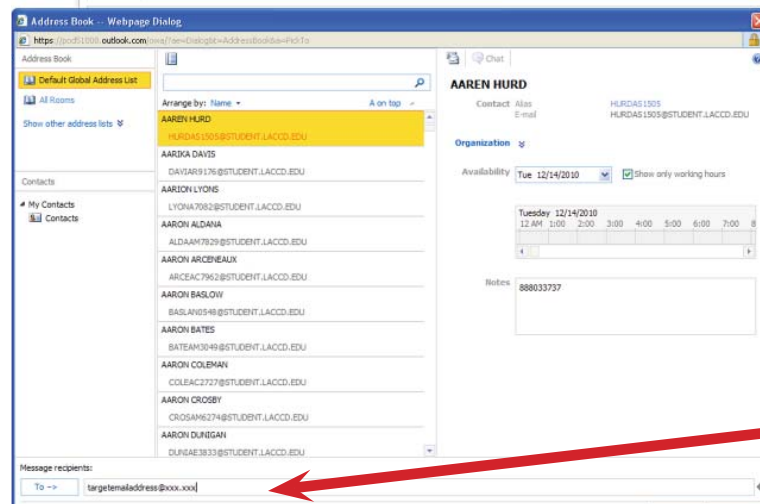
Address Book -- Webpage Dialog

https://pod51000.outlook.com/owa/?ae=Dialog&t=AddressBook&a=PickTo

Address Book

Default Global Address List

All Rooms

Show other address lists

Contacts

My Contacts

Contacts

Arrange by: Name

A on top

AAREN HURD
HURDAS1505@STUDENT.LACCD.EDU

AARIKA DAVIS
DAVIAR9176@STUDENT.LACCD.EDU

AARION LYONS
LYONA7082@STUDENT.LACCD.EDU

AARON ALDANA
ALDAAM7829@STUDENT.LACCD.EDU

AARON ARCENEAUX
ARCEAC7962@STUDENT.LACCD.EDU

AARON BASLOW
BASLAN0548@STUDENT.LACCD.EDU

AARON BATES
BATEAM3049@STUDENT.LACCD.EDU

AARON COLEMAN
COLEAC2727@STUDENT.LACCD.EDU

AARON CROSBY
CROSAM6274@STUDENT.LACCD.EDU

AARON DUNIGAN
DUNIAE3833@STUDENT.LACCD.EDU

Chat

AAREN HURD

Contact Alias HURDAS1505
E-mail HURDAS1505@STUDENT.LACCD.EDU

Organization

Availability Tue 12/14/2010 Show only working hours

Tuesday 12/14/2010
12 AM 1:00 2:00 3:00 4:00 5:00 6:00 7:00 8

Notes 888033737

Message recipients:

To -> targetemailaddress@xxx.xxx